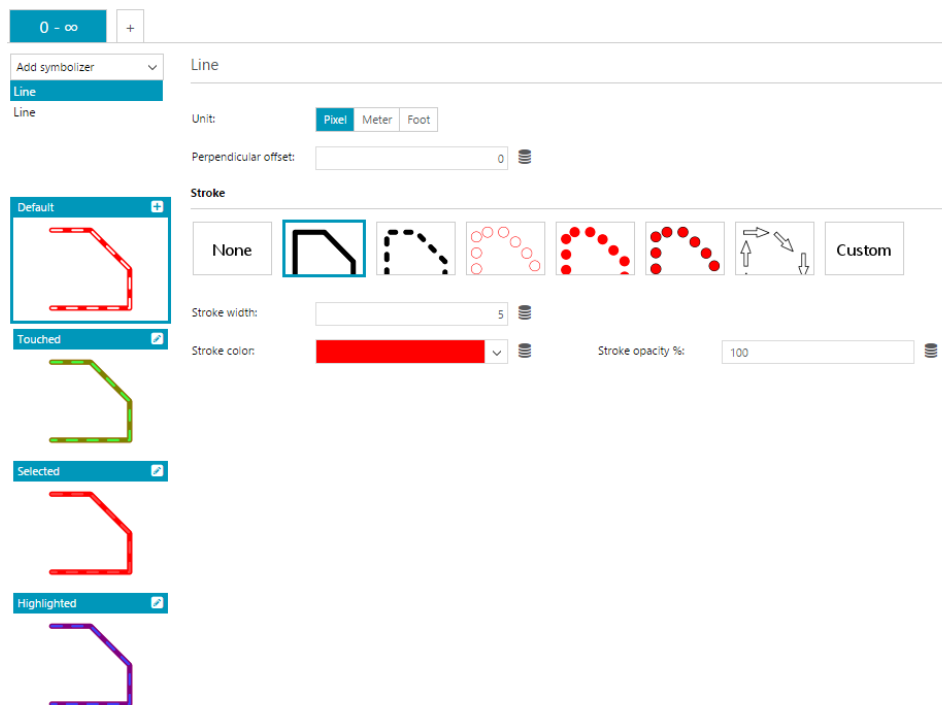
0 - ∞

+

Add symbolizer

Line

Line

Default

Touched

Selected

Highlighted

Line

Unit:

Pixel

Meter

Foot

Perpendicular offset:

0

Stroke

None

Custom

Stroke width:

5

Stroke color:

Stroke opacity %:

100